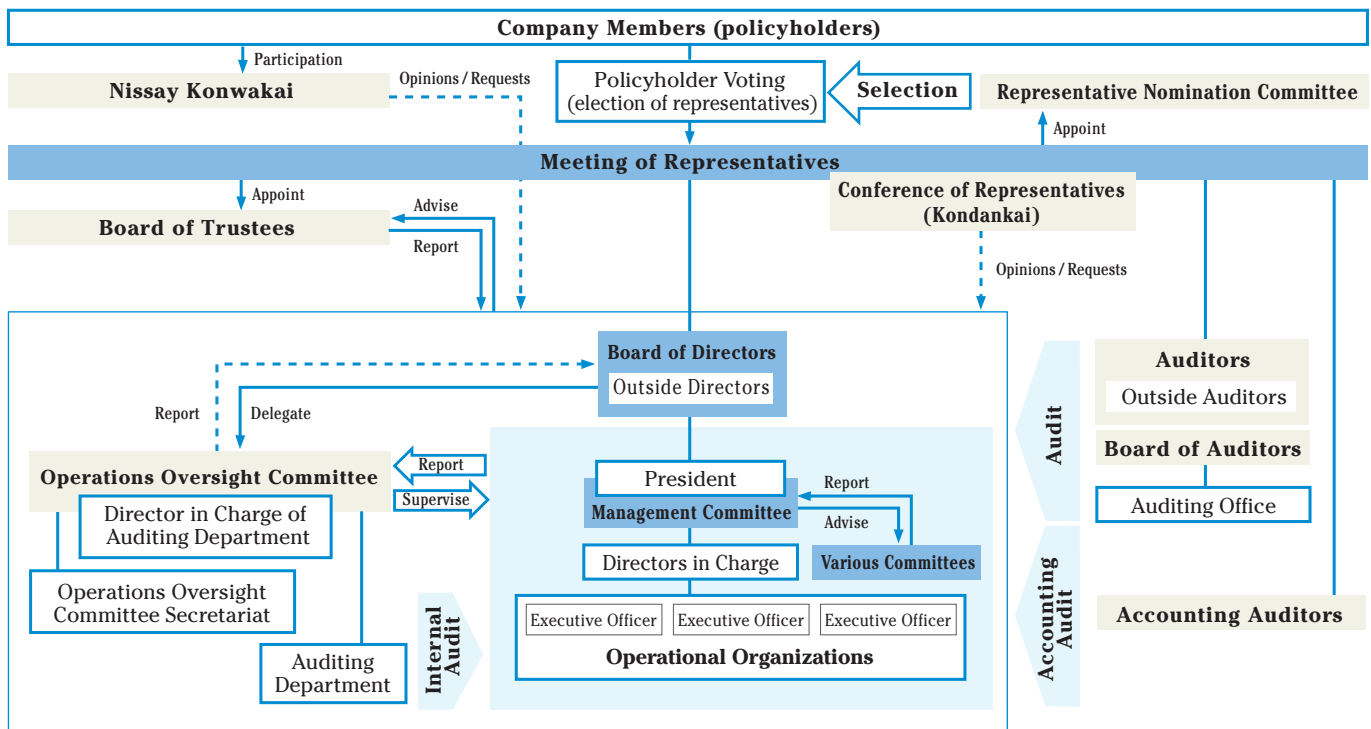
Company Members (policyholders)

Participation

Nissay Konwakai

Opinions / Requests

Policyholder Voting (election of representatives)

Selection

Representative Nomination Committee

Appoint

Meeting of Representatives

Appoint

Board of Trustees

Advise

Report

Conference of Representatives (Kondankai)

Opinions / Requests

Board of Directors

Outside Directors

Report

Delegate

Operations Oversight Committee

Report

Supervise

Director in Charge of Auditing Department

Operations Oversight Committee Secretariat

Auditing Department

Internal Audit

President

Management Committee

Report

Advise

Various Committees

Directors in Charge

Executive Officer

Executive Officer

Executive Officer

Operational Organizations

Audit

Accounting Audit

Auditors

Outside Auditors

Board of Auditors

Auditing Office

Accounting Auditors